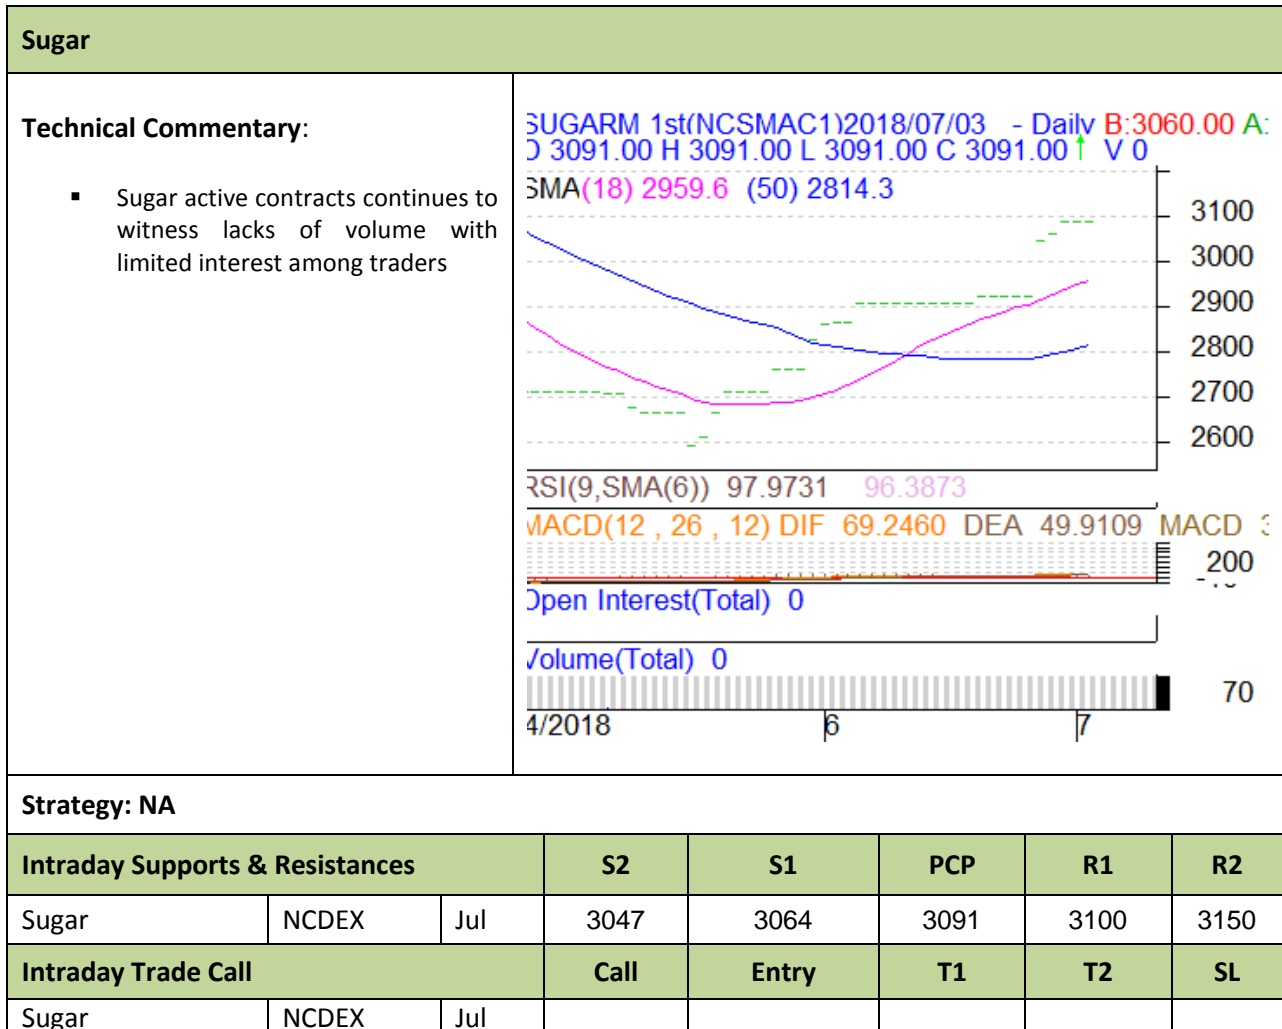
Sugar

Technical Commentary:

- Sugar active contracts continues to witness lacks of volume with limited interest among traders

SUGARM 1st(NCSMAC1)2018/07/03 - Daily B:3060.00 A:
O 3091.00 H 3091.00 L 3091.00 C 3091.00 ↑ V 0
SMA(18) 2959.6 (50) 2814.3
3100
3000
2900
2800
2700
2600
RSI(9,SMA(6)) 97.9731 96.3873
MACD(12 , 26 , 12) DIF 69.2460 DEA 49.9109 MACD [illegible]
200
Open Interest(Total) 0
Volume(Total) 0
70
4/2018
6
7

Strategy: NA

| Intraday Supports & Resistances | | | S2 | S1 | PCP | R1 | R2 |
|---|---|---|---|---|---|---|---|
| Sugar | NCDEX | Jul | 3047 | 3064 | 3091 | 3100 | 3150 |
| Intraday Trade Call | | | Call | Entry | T1 | T2 | SL |
| Sugar | NCDEX | Jul | | | | | |